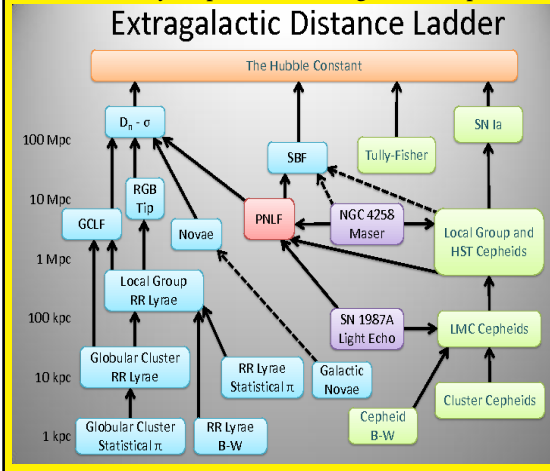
Extragalactic Distance Ladder

The Hubble Constant

100 Mpc

10 Mpc

1 Mpc

100 kpc

10 kpc

1 kpc

$D_n - \sigma$

SBF

Tully-Fisher

SN Ia

RGB Tip

GCLF

Novae

PNLF

NGC 4258 Maser

Local Group and HST Cepheids

Local Group RR Lyrae

SN 1987A Light Echo

LMC Cepheids

Globular Cluster RR Lyrae

RR Lyrae Statistical $\pi$

Galactic Novae

Cluster Cepheids

Globular Cluster Statistical $\pi$

RR Lyrae B-W

Cepheid B-W